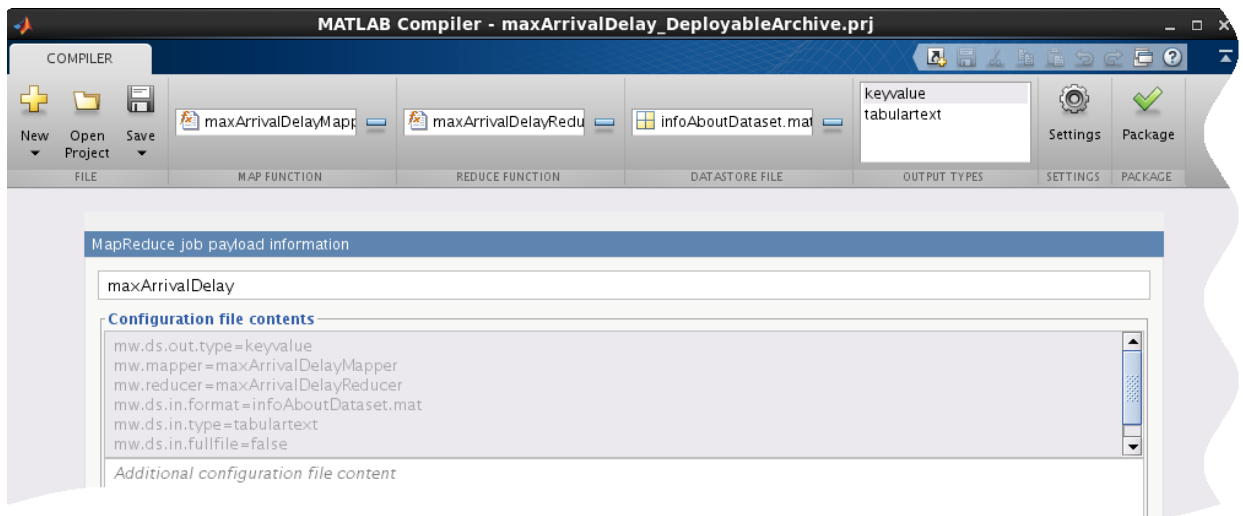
MATLAB Compiler - maxArrivalDelay_DeployableArchive.prj

COMPILER

New

Open Project

Save

FILE

maxArrivalDelayMapp

MAP FUNCTION

maxArrivalDelayRedu

REDUCE FUNCTION

infoAboutDataset.mat

DATASTORE FILE

keyvalue
tabulartext

OUTPUT TYPES

Settings

SETTINGS

Package

PACKAGE

MapReduce job payload information

maxArrivalDelay

Configuration file contents

mw.ds.out.type=keyvalue
mw.mapper=maxArrivalDelayMapper
mw.reducer=maxArrivalDelayReducer
mw.ds.in.format=infoAboutDataset.mat
mw.ds.in.type=tabulartext
mw.ds.in.fullfile=false

Additional configuration file content